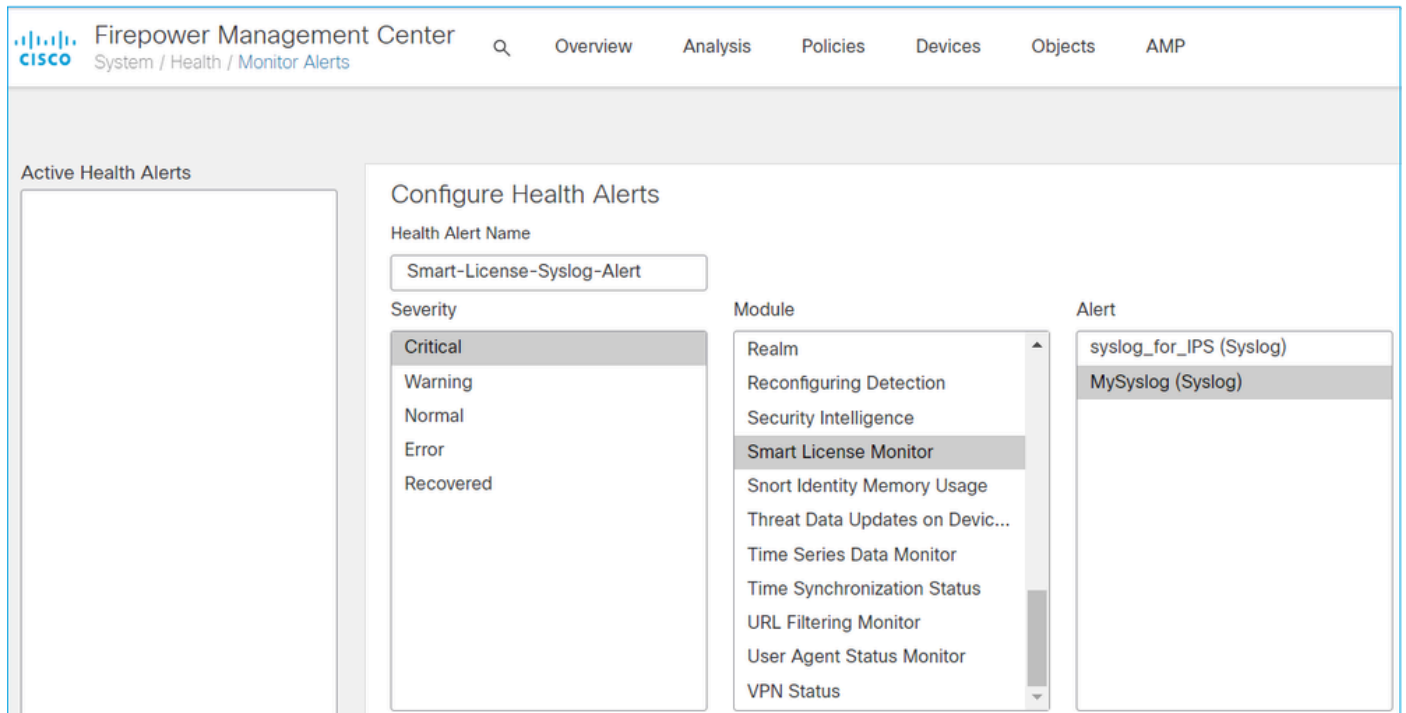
cisco Firepower Management Center
System / Health / Monitor Alerts

Overview Analysis Policies Devices Objects AMP

Active Health Alerts

Configure Health Alerts

Health Alert Name

Smart-License-Syslog-Alert

Severity
Critical
Warning
Normal
Error
Recovered

Module
Realm
Reconfiguring Detection
Security Intelligence
Smart License Monitor
Snort Identity Memory Usage
Threat Data Updates on Devic...
Time Series Data Monitor
Time Synchronization Status
URL Filtering Monitor
User Agent Status Monitor
VPN Status

Alert
syslog_for_IPS (Syslog)
MySyslog (Syslog)